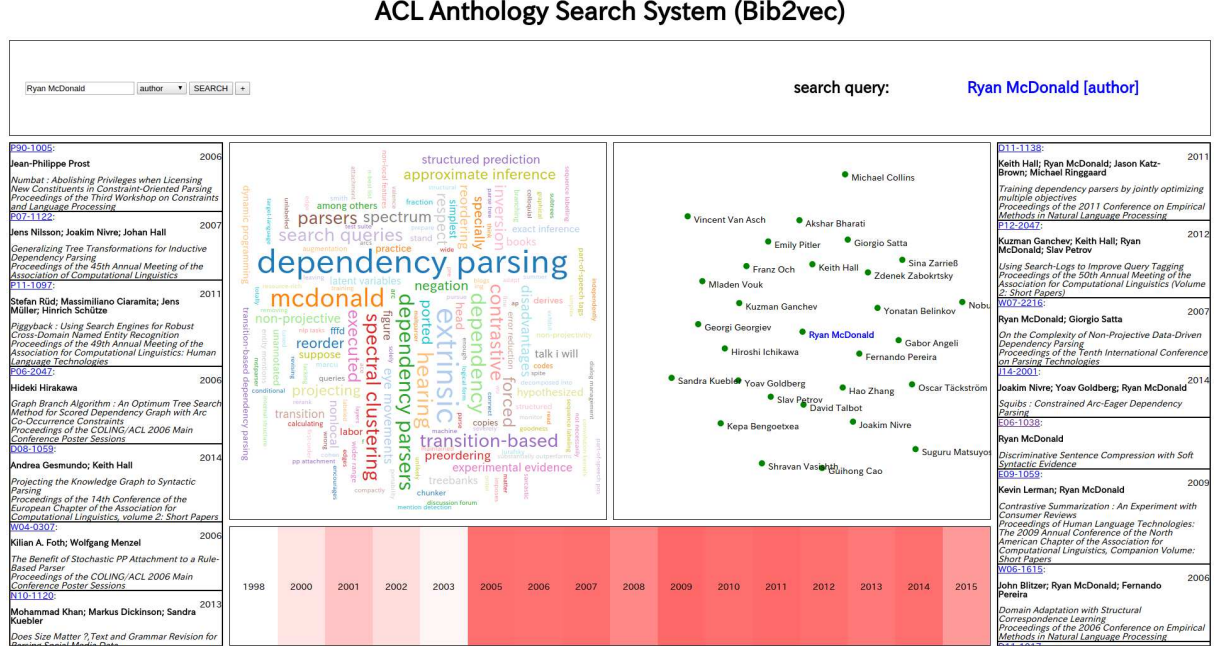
ACL Anthology Search System (Bib2vec)

Ryan McDonald | author | SEARCH | +

search query: Ryan McDonald [author]

P90-1005:
Jean-Philippe Prost 2006
Numbat : Abolishing Privileges when Licensing New Constituents in Constraint-Oriented Parsing
Proceedings of the Third Workshop on Constraints and Language Processing

P07-1122:
Jens Nilsson; Joakim Nivre; Johan Hall 2007
Generalizing Tree Transformations for Inductive Dependency Parsing
Proceedings of the 45th Annual Meeting of the Association of Computational Linguistics

P11-1097:
Stefan Rüd; Massimiliano Ciaramita; Jens Müller; Hinrich Schütze 2011
Piggyback : Using Search Engines for Robust Cross-Domain Named Entity Recognition
Proceedings of the 49th Annual Meeting of the Association for Computational Linguistics: Human Language Technologies

P06-2047:
Hideki Hirakawa 2006
Graph Branch Algorithm : An Optimum Tree Search Method for Scored Dependency Graph with Arc Co-Occurrence Constraints
Proceedings of the COLING/ACL 2006 Main Conference Poster Sessions

D08-1059:
Andrea Gesmundo; Keith Hall 2014
Projecting the Knowledge Graph to Syntactic Parsing
Proceedings of the 14th Conference of the European Chapter of the Association for Computational Linguistics, volume 2: Short Papers

W04-0307:
Kilian A. Foth; Wolfgang Menzel 2006
The Benefit of Stochastic PP Attachment to a Rule-Based Parser
Proceedings of the COLING/ACL 2006 Main Conference Poster Sessions

N10-1120:
Mohammad Khan; Markus Dickinson; Sandra Kuebler 2013
Does Size Matter ?,Text and Grammar Revision for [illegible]

structured prediction
approximate inference
parsers spectrum
among others
search queries
dependency parsing
mcdonald
non-projective
latent variables
negation
extrinsic
contrastive
dependency
dependency parsers
spectral clustering
executed
reorder
suppose
projecting
transition
hearing
forced
talk i will
transition-based
preordering
experimental evidence
treebanks
chunker
inversion
specially
exact inference
books
disadvantages
eye movements
labor
copies
hypothesized
respect
simplest
practice
fraction
dynamic programming
transition based dependency parsing
ported
head
figure
derives
structured
decomposed into
discussion forum
mention detection

Michael Collins
Vincent Van Asch
Akshar Bharati
Emily Pitler
Giorgio Satta
Franz Och
Keith Hall
Sina Zarrieß
Zdenek Zabokrtsky
Mladen Vouk
Kuzman Ganchev
Yonatan Belinkov
Nobu
Georgi Georgiev
Ryan McDonald
Gabor Angeli
Hiroshi Ichikawa
Fernando Pereira
Sandra Kuebler
Yoav Goldberg
Hao Zhang
Oscar Täckström
Slav Petrov
David Talbot
Kepa Bengoetxea
Joakim Nivre
Suguru Matsuyos
Shravan Vasishth
Guihong Cao

1998 | 2000 | 2001 | 2002 | 2003 | 2005 | 2006 | 2007 | 2008 | 2009 | 2010 | 2011 | 2012 | 2013 | 2014 | 2015

D11-1138:
Keith Hall; Ryan McDonald; Jason Katz-Brown; Michael Ringgaard 2011
Training dependency parsers by jointly optimizing multiple objectives
Proceedings of the 2011 Conference on Empirical Methods in Natural Language Processing

P12-2047:
Kuzman Ganchev; Keith Hall; Ryan McDonald; Slav Petrov 2012
Using Search-Logs to Improve Query Tagging
Proceedings of the 50th Annual Meeting of the Association for Computational Linguistics (Volume 2: Short Papers)

W07-2216:
Ryan McDonald; Giorgio Satta 2007
On the Complexity of Non-Projective Data-Driven Dependency Parsing
Proceedings of the Tenth International Conference on Parsing Technologies

J14-2001:
Joakim Nivre; Yoav Goldberg; Ryan McDonald 2014
Squibs : Constrained Arc-Eager Dependency Parsing

E06-1038:
Ryan McDonald
Discriminative Sentence Compression with Soft Syntactic Evidence

E09-1059:
Kevin Lerman; Ryan McDonald 2009
Contrastive Summarization : An Experiment with Consumer Reviews
Proceedings of Human Language Technologies: The 2009 Annual Conference of the North American Chapter of the Association for Computational Linguistics, Companion Volume: Short Papers

W06-1615:
John Blitzer; Ryan McDonald; Fernando Pereira 2006
Domain Adaptation with Structural Correspondence Learning
Proceedings of the 2006 Conference on Empirical Methods in Natural Language Processing